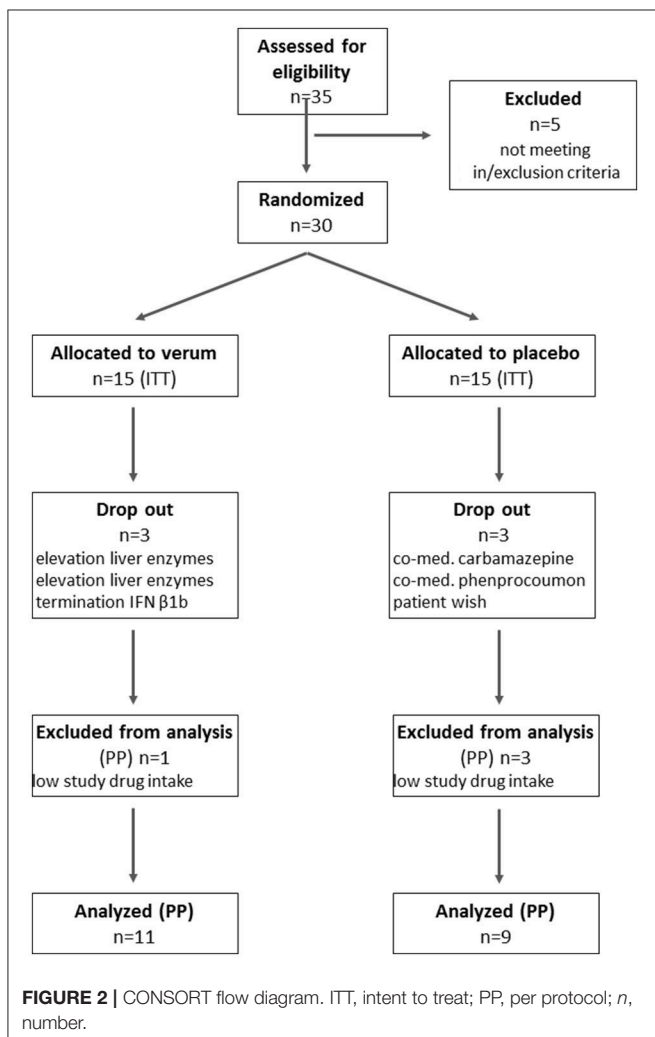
Assessed for eligibility
n=35

Excluded
n=5
not meeting in/exclusion criteria

Randomized
n=30

Allocated to verum
n=15 (ITT)

Allocated to placebo
n=15 (ITT)

Drop out
n=3
elevation liver enzymes
elevation liver enzymes
termination IFN β1b

Drop out
n=3
co-med. carbamazepine
co-med. phenprocoumon
patient wish

Excluded from analysis
(PP) n=1
low study drug intake

Excluded from analysis
(PP) n=3
low study drug intake

Analyzed (PP)
n=11

Analyzed (PP)
n=9

**FIGURE 2 |** CONSORT flow diagram. ITT, intent to treat; PP, per protocol; *n*, number.